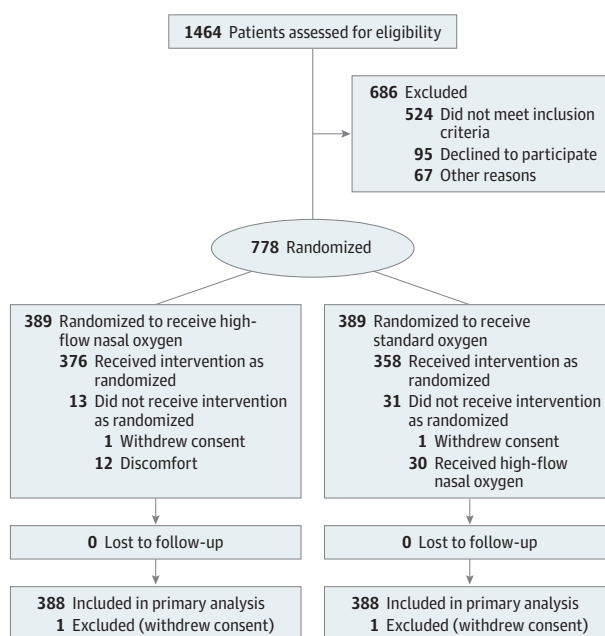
**1464** Patients assessed for eligibility

**686** Excluded
**524** Did not meet inclusion criteria
**95** Declined to participate
**67** Other reasons

**778** Randomized

**389** Randomized to receive high-flow nasal oxygen
**376** Received intervention as randomized
**13** Did not receive intervention as randomized
**1** Withdrew consent
**12** Discomfort

**0** Lost to follow-up

**388** Included in primary analysis
**1** Excluded (withdrew consent)

**389** Randomized to receive standard oxygen
**358** Received intervention as randomized
**31** Did not receive intervention as randomized
**1** Withdrew consent
**30** Received high-flow nasal oxygen

**0** Lost to follow-up

**388** Included in primary analysis
**1** Excluded (withdrew consent)